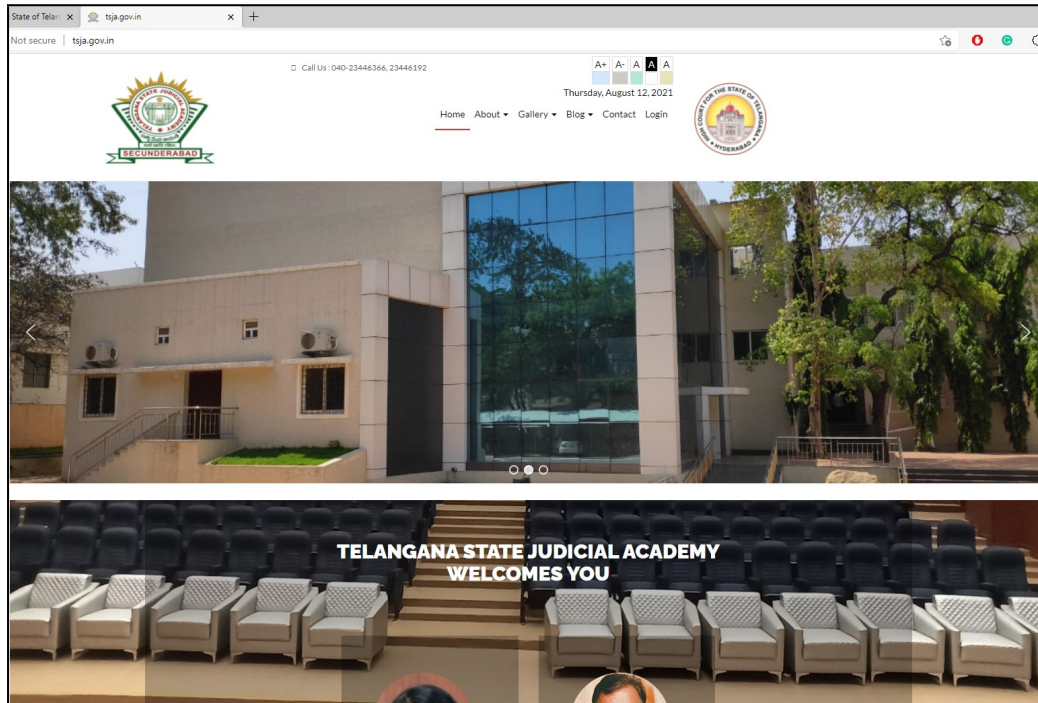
State of Telan ×
tsja.gov.in ×
+
Not secure | tsja.gov.in

Call Us : 040-23446366, 23446192

A+ A- A A A

Thursday, August 12, 2021

TELANGANA STATE JUDICIAL ACADEMY
SECUNDERABAD

Home About ▾ Gallery ▾ Blog ▾ Contact Login

HIGH COURT FOR THE STATE OF TELANGANA
HYDERABAD

TELANGANA STATE JUDICIAL ACADEMY WELCOMES YOU